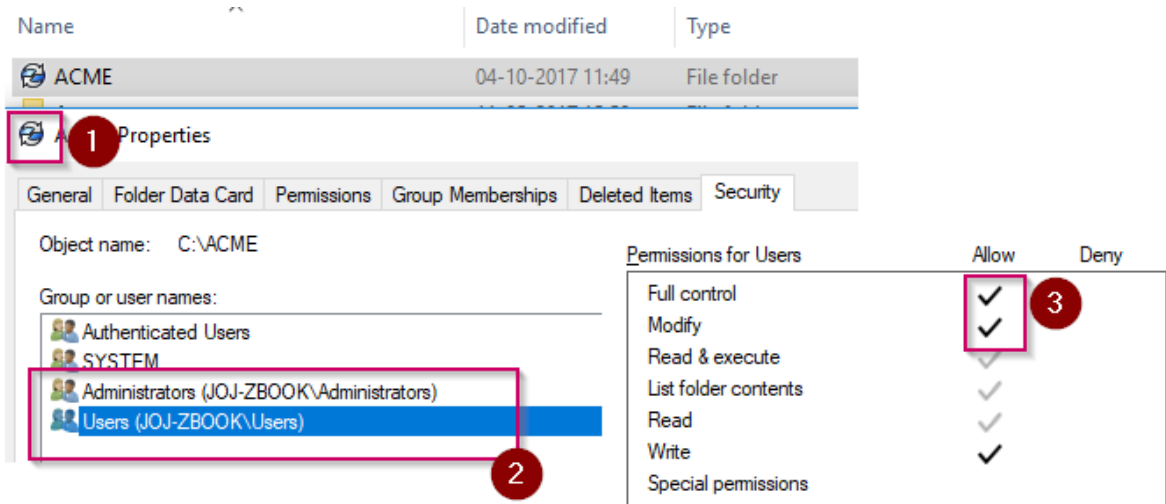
Name | Date modified | Type

ACME 04-10-2017 11:49 File folder

1

A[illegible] Properties

General | Folder Data Card | Permissions | Group Memberships | Deleted Items | Security

Object name: C:\ACME

Group or user names:

Authenticated Users
SYSTEM
Administrators (JOJ-ZBOOK\Administrators)
Users (JOJ-ZBOOK\Users)

2

| Permissions for Users | Allow | Deny |
|---|---|---|
| Full control | ✓ | |
| Modify | ✓ | |
| Read & execute | ✓ | |
| List folder contents | ✓ | |
| Read | ✓ | |
| Write | ✓ | |
| Special permissions | | |

3